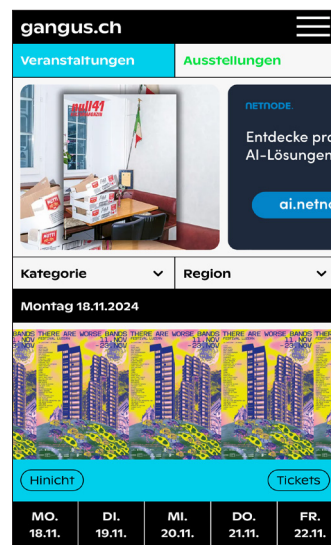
gangus.ch

Veranstaltungen
Ausstellungen

null41

NETNODE
Entdecke pro
AI-Lösungen
ai.netno

Kategorie
Region

Montag 18.11.2024

BANDS THERE ARE WORSE BANDS THERE ARE WORSE BANDS THERE ARE WORSE BANDS THER
21 NOV 23 NOV

Hinicht
Tickets

| MO. 18.11. | DI. 19.11. | MI. 20.11. | DO. 21.11. | FR. 22.11. |
|---|---|---|---|---|